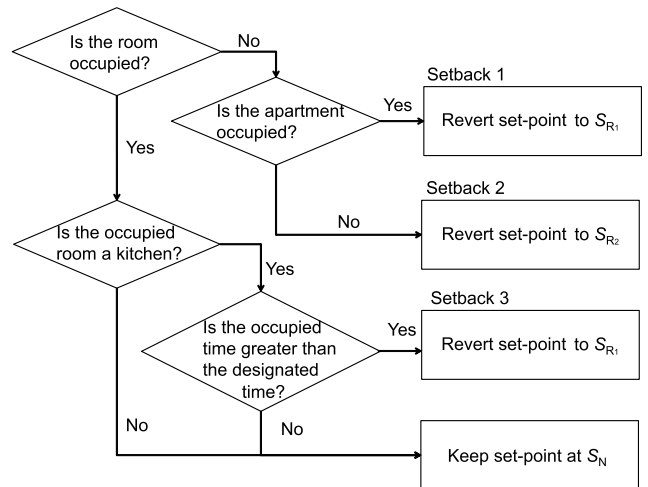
Is the room occupied?

No

Setback 1

Is the apartment occupied?

Yes

Revert set-point to $S_{R_1}$

Yes

Setback 2

No

Revert set-point to $S_{R_2}$

Is the occupied room a kitchen?

Yes

Setback 3

Is the occupied time greater than the designated time?

Yes

Revert set-point to $S_{R_1}$

No

No

Keep set-point at $S_N$